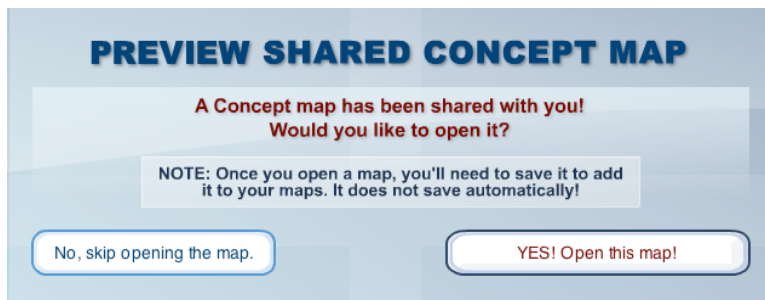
PREVIEW SHARED CONCEPT MAP

A Concept map has been shared with you!
Would you like to open it?

NOTE: Once you open a map, you'll need to save it to add it to your maps. It does not save automatically!

No, skip opening the map.

YES! Open this map!